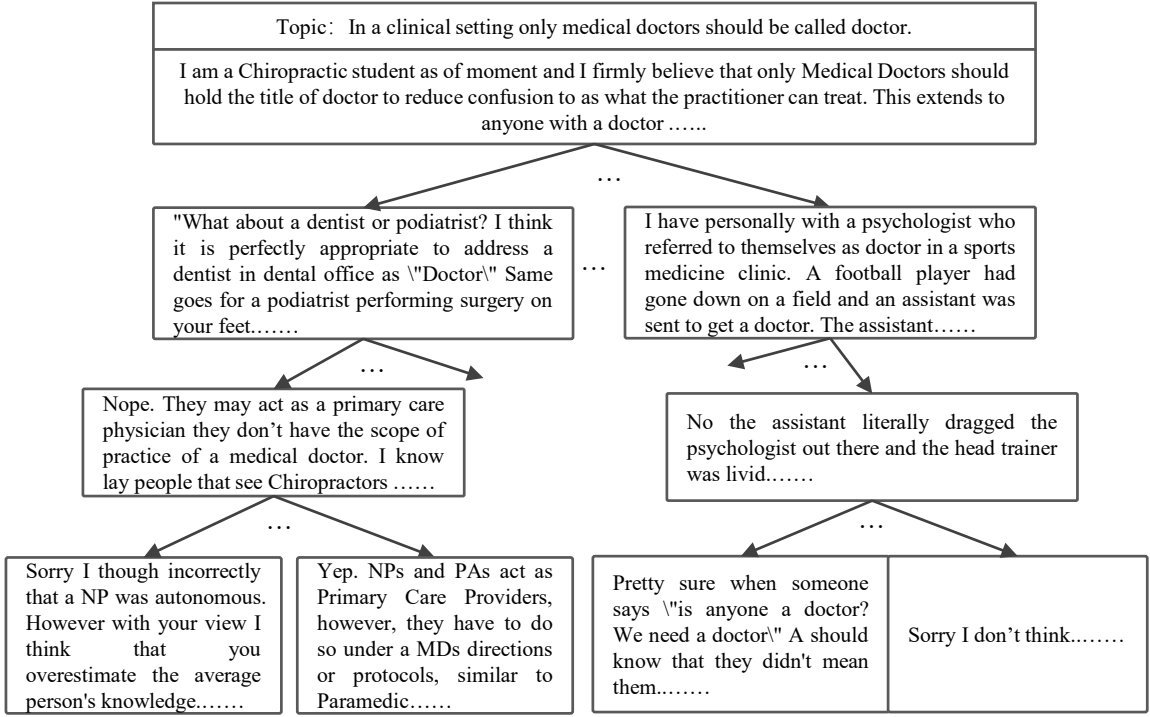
Topic：In a clinical setting only medical doctors should be called doctor.

I am a Chiropractic student as of moment and I firmly believe that only Medical Doctors should hold the title of doctor to reduce confusion to as what the practitioner can treat. This extends to anyone with a doctor …...

…

"What about a dentist or podiatrist? I think it is perfectly appropriate to address a dentist in dental office as \"Doctor\" Same goes for a podiatrist performing surgery on your feet.……

…

I have personally with a psychologist who referred to themselves as doctor in a sports medicine clinic. A football player had gone down on a field and an assistant was sent to get a doctor. The assistant……

…

Nope. They may act as a primary care physician they don't have the scope of practice of a medical doctor. I know lay people that see Chiropractors ……

…

No the assistant literally dragged the psychologist out there and the head trainer was livid.……

…

Sorry I though incorrectly that a NP was autonomous. However with your view I think that you overestimate the average person's knowledge.……

Yep. NPs and PAs act as Primary Care Providers, however, they have to do so under a MDs directions or protocols, similar to Paramedic……

…

Pretty sure when someone says \"is anyone a doctor? We need a doctor\" A should know that they didn't mean them..……

Sorry I don't think..……